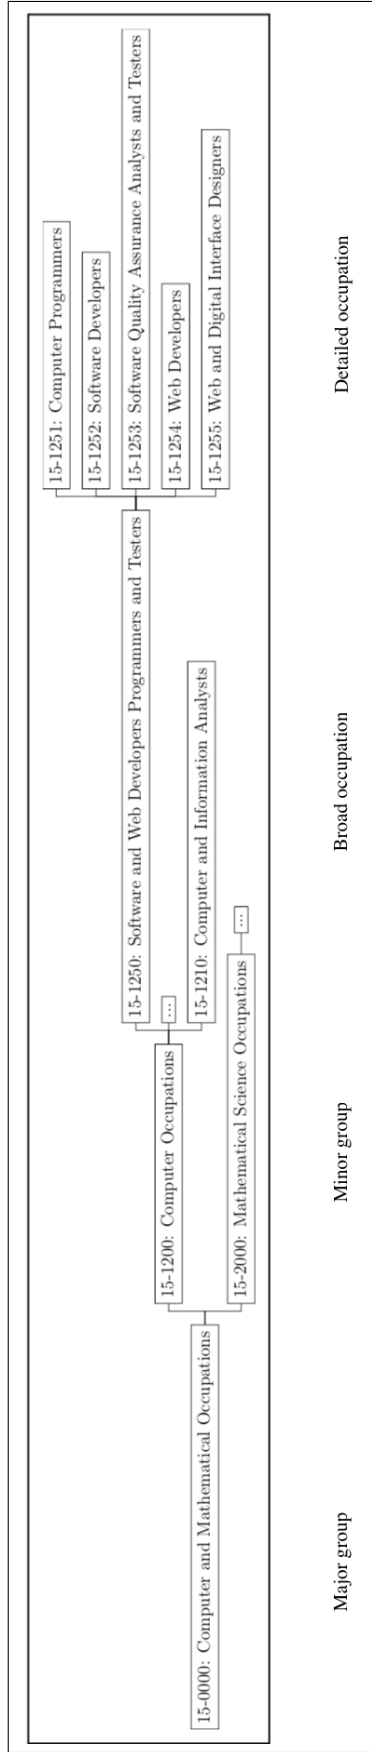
15-0000: Computer and Mathematical Occupations

15-1200: Computer Occupations

15-2000: Mathematical Science Occupations

...

15-1250: Software and Web Developers Programmers and Testers

...

15-1210: Computer and Information Analysts

15-1251: Computer Programmers

15-1252: Software Developers

15-1253: Software Quality Assurance Analysts and Testers

15-1254: Web Developers

15-1255: Web and Digital Interface Designers

Major group

Minor group

Broad occupation

Detailed occupation